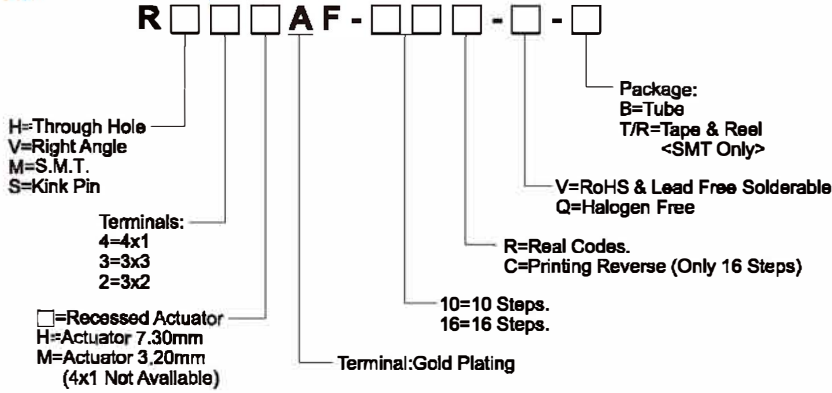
R □ □ □ A F - □ □ - □ - □

Package:
B=Tube
T/R=Tape & Reel
<SMT Only>

H=Through Hole
V=Right Angle
M=S.M.T.
S=Kink Pin

V=RoHS & Lead Free Solderable
Q=Halogen Free

Terminals:
4=4x1
3=3x3
2=3x2

R=Real Codes.
C=Printing Reverse (Only 16 Steps)

10=10 Steps.
16=16 Steps.

□=Recessed Actuator
H=Actuator 7.30mm
M=Actuator 3.20mm
(4x1 Not Available)

Terminal:Gold Plating